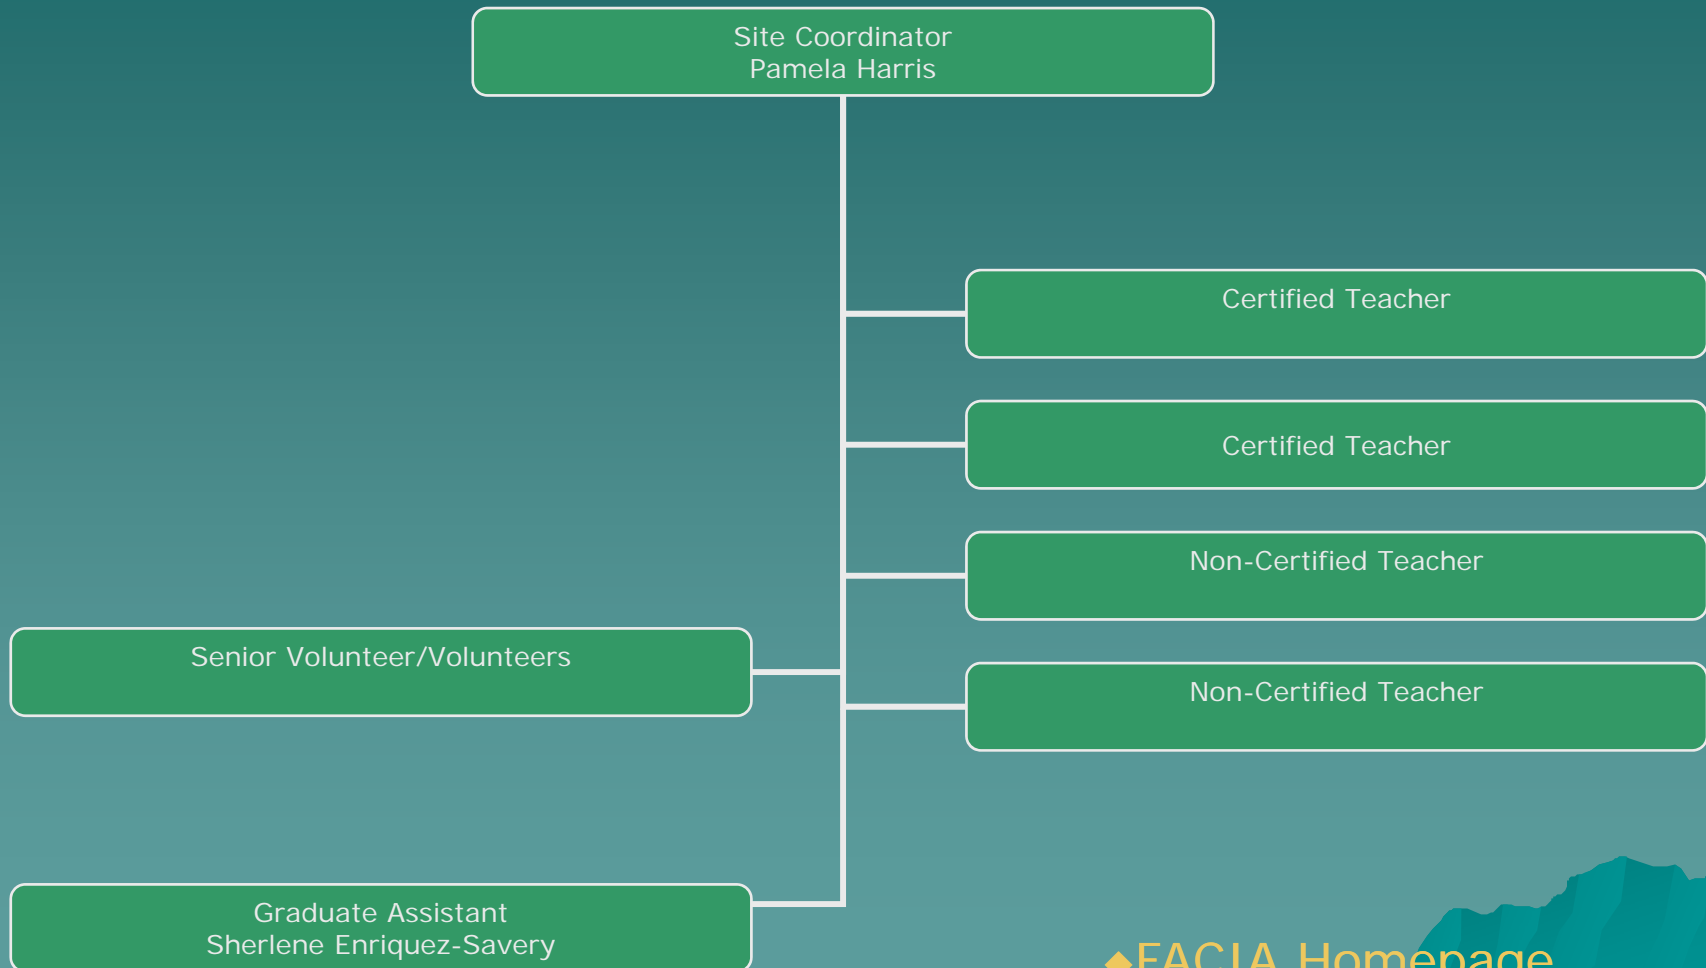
Site Coordinator
Pamela Harris

Certified Teacher

Certified Teacher

Non-Certified Teacher

Senior Volunteer/Volunteers

Non-Certified Teacher

Graduate Assistant
Sherlene Enriquez-Savery

FACIA Homepage